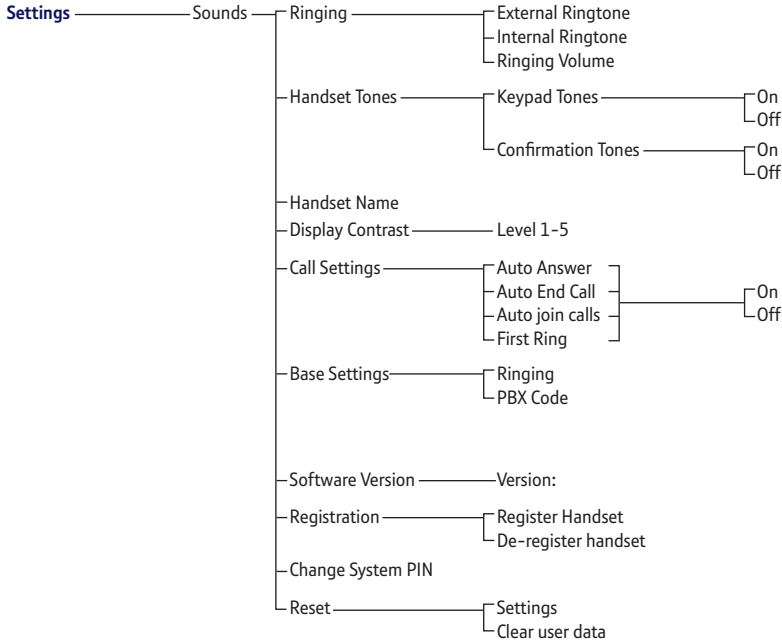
Settings
Sounds
Ringing
External Ringtone
Internal Ringtone
Ringing Volume
Handset Tones
Keypad Tones
On
Off
Confirmation Tones
On
Off
Handset Name
Display Contrast
Level 1-5
Call Settings
Auto Answer
Auto End Call
Auto join calls
First Ring
On
Off
Base Settings
Ringing
PBX Code
Software Version
Version:
Registration
Register Handset
De-register handset
Change System PIN
Reset
Settings
Clear user data